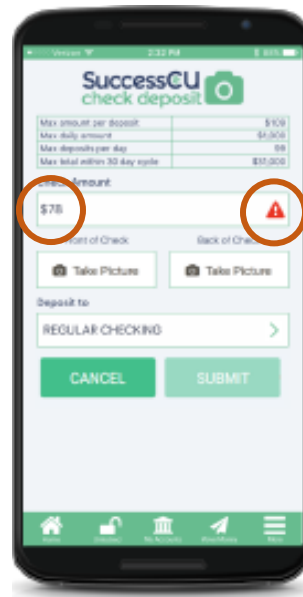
Verizon 2:32 PM 83%

SuccessCU check deposit

| Max amount per deposit | $109 |
|---|---|
| Max daily amount | $1,000 |
| Max deposits per day | 99 |
| Max total within 30 day cycle | $10,000 |

Check Amount

$78

Front of Check

Back of Check

Take Picture

Take Picture

Deposit to

REGULAR CHECKING

CANCEL

SUBMIT

Home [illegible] My Accounts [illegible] More